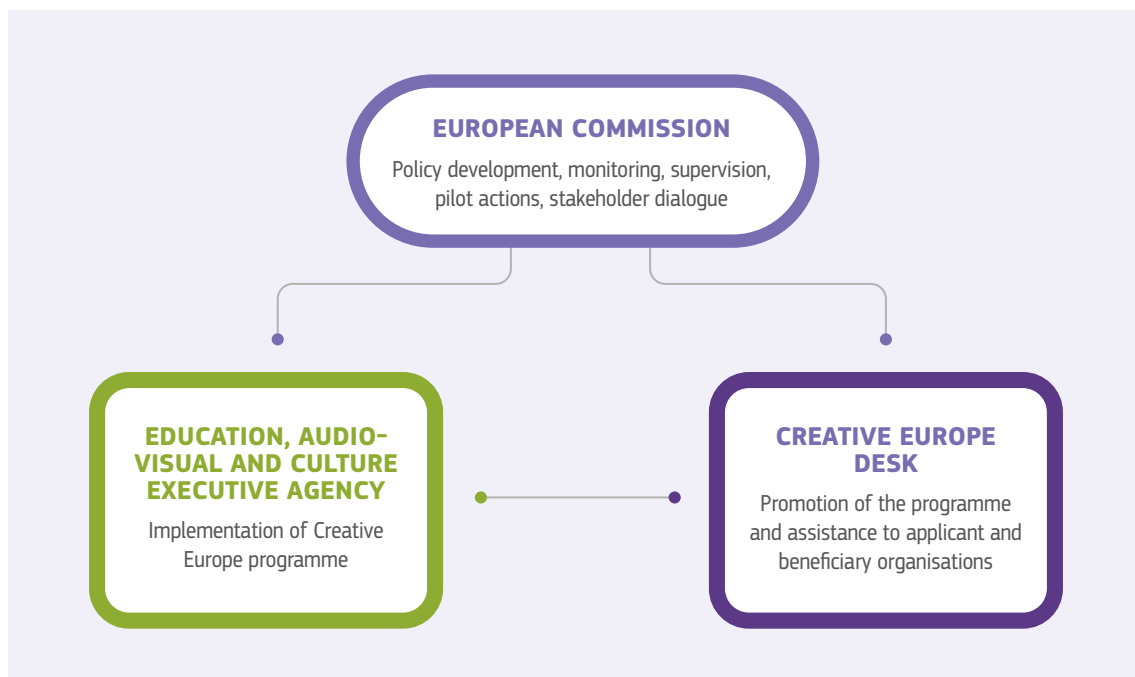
EUROPEAN COMMISSION

Policy development, monitoring, supervision, pilot actions, stakeholder dialogue

EDUCATION, AUDIO-VISUAL AND CULTURE EXECUTIVE AGENCY

Implementation of Creative Europe programme

CREATIVE EUROPE DESK

Promotion of the programme and assistance to applicant and beneficiary organisations